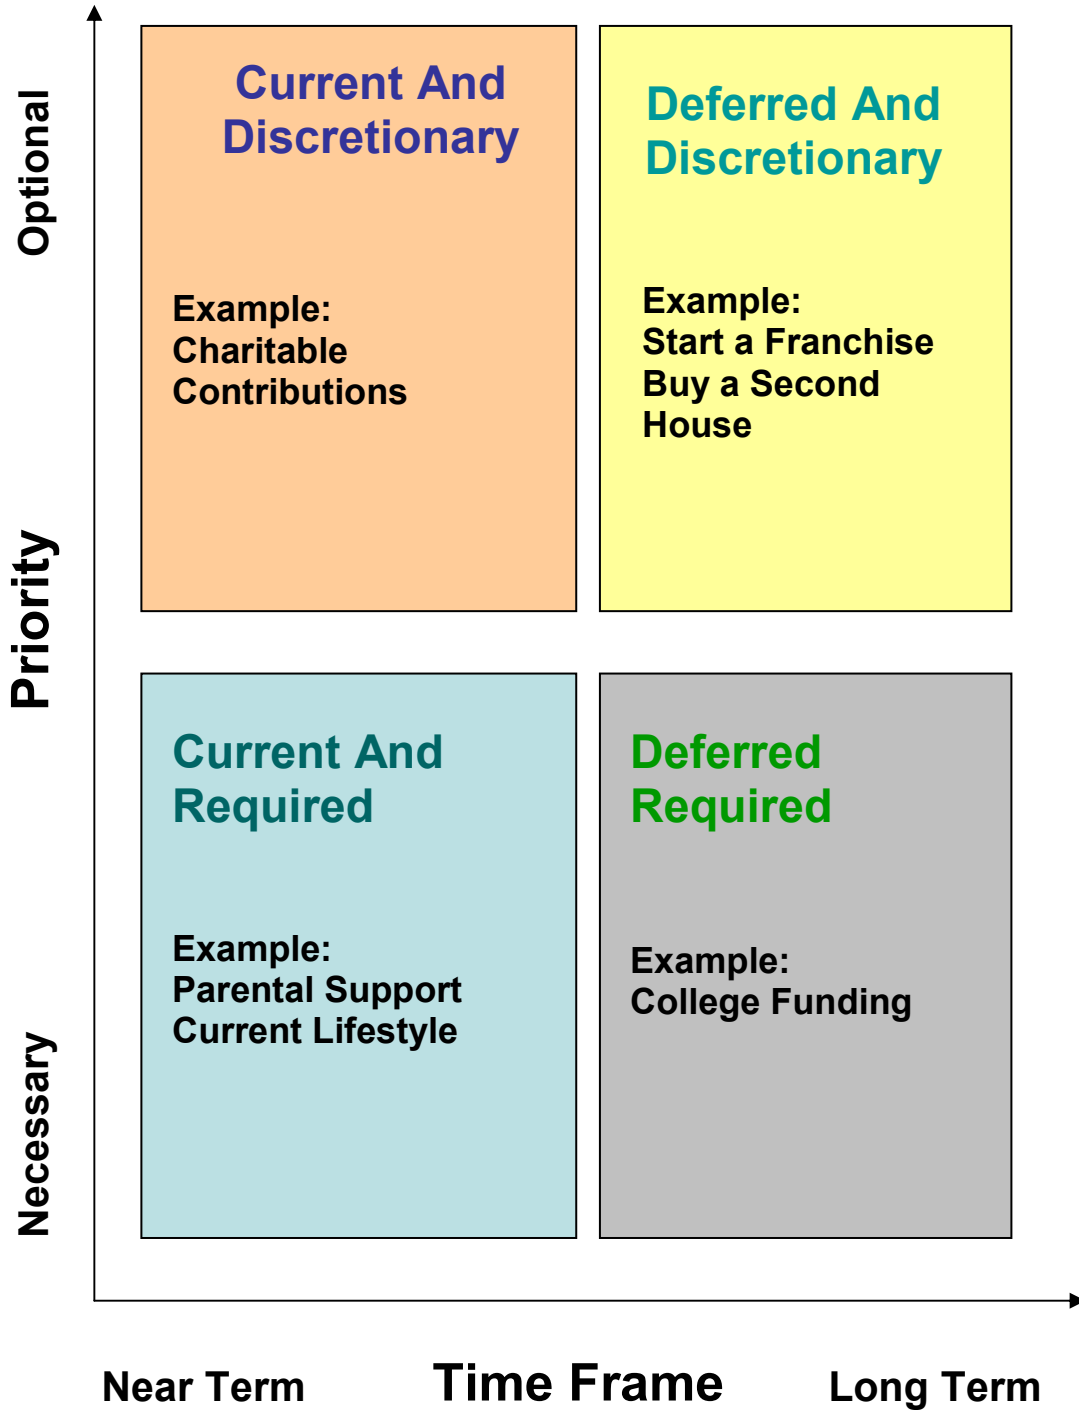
Optional

Priority

Necessary

Current And Discretionary

Example:
Charitable Contributions

Deferred And Discretionary

Example:
Start a Franchise
Buy a Second House

Current And Required

Example:
Parental Support
Current Lifestyle

Deferred Required

Example:
College Funding

Near Term

Time Frame

Long Term